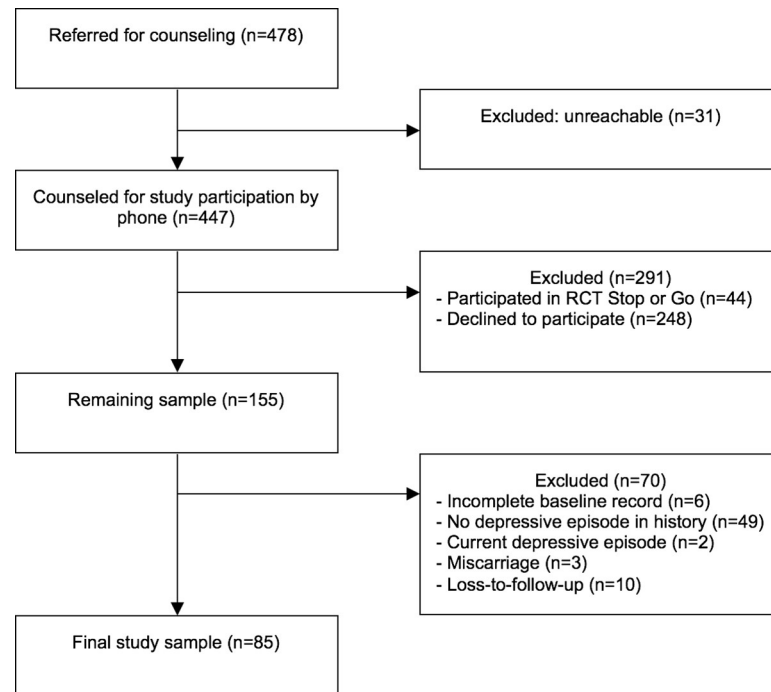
Referred for counseling (n=478)

Excluded: unreachable (n=31)

Counseled for study participation by phone (n=447)

Excluded (n=291)
- Participated in RCT Stop or Go (n=44)
- Declined to participate (n=248)

Remaining sample (n=155)

Excluded (n=70)
- Incomplete baseline record (n=6)
- No depressive episode in history (n=49)
- Current depressive episode (n=2)
- Miscarriage (n=3)
- Loss-to-follow-up (n=10)

Final study sample (n=85)